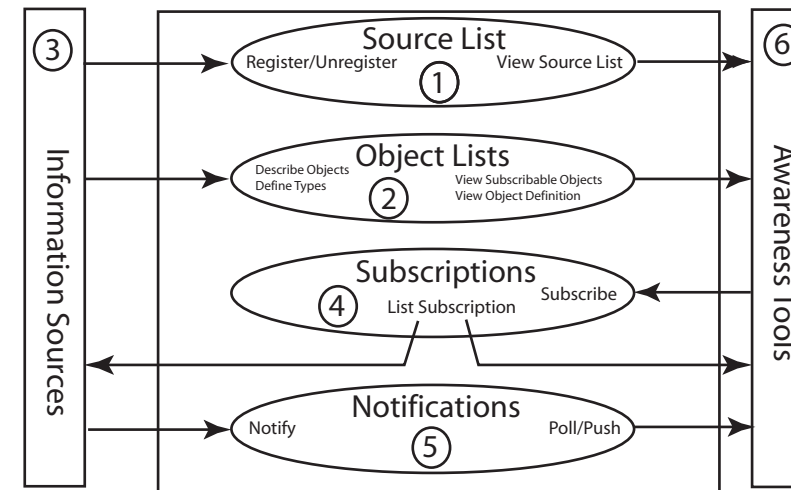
3

Information Sources

Source List
Register/Unregister
View Source List
1

Object Lists
Describe Objects
Define Types
View Subscribable Objects
View Object Definition
2

Subscriptions
4
List Subscription
Subscribe

Notifications
Notify
Poll/Push
5

6

Awareness Tools